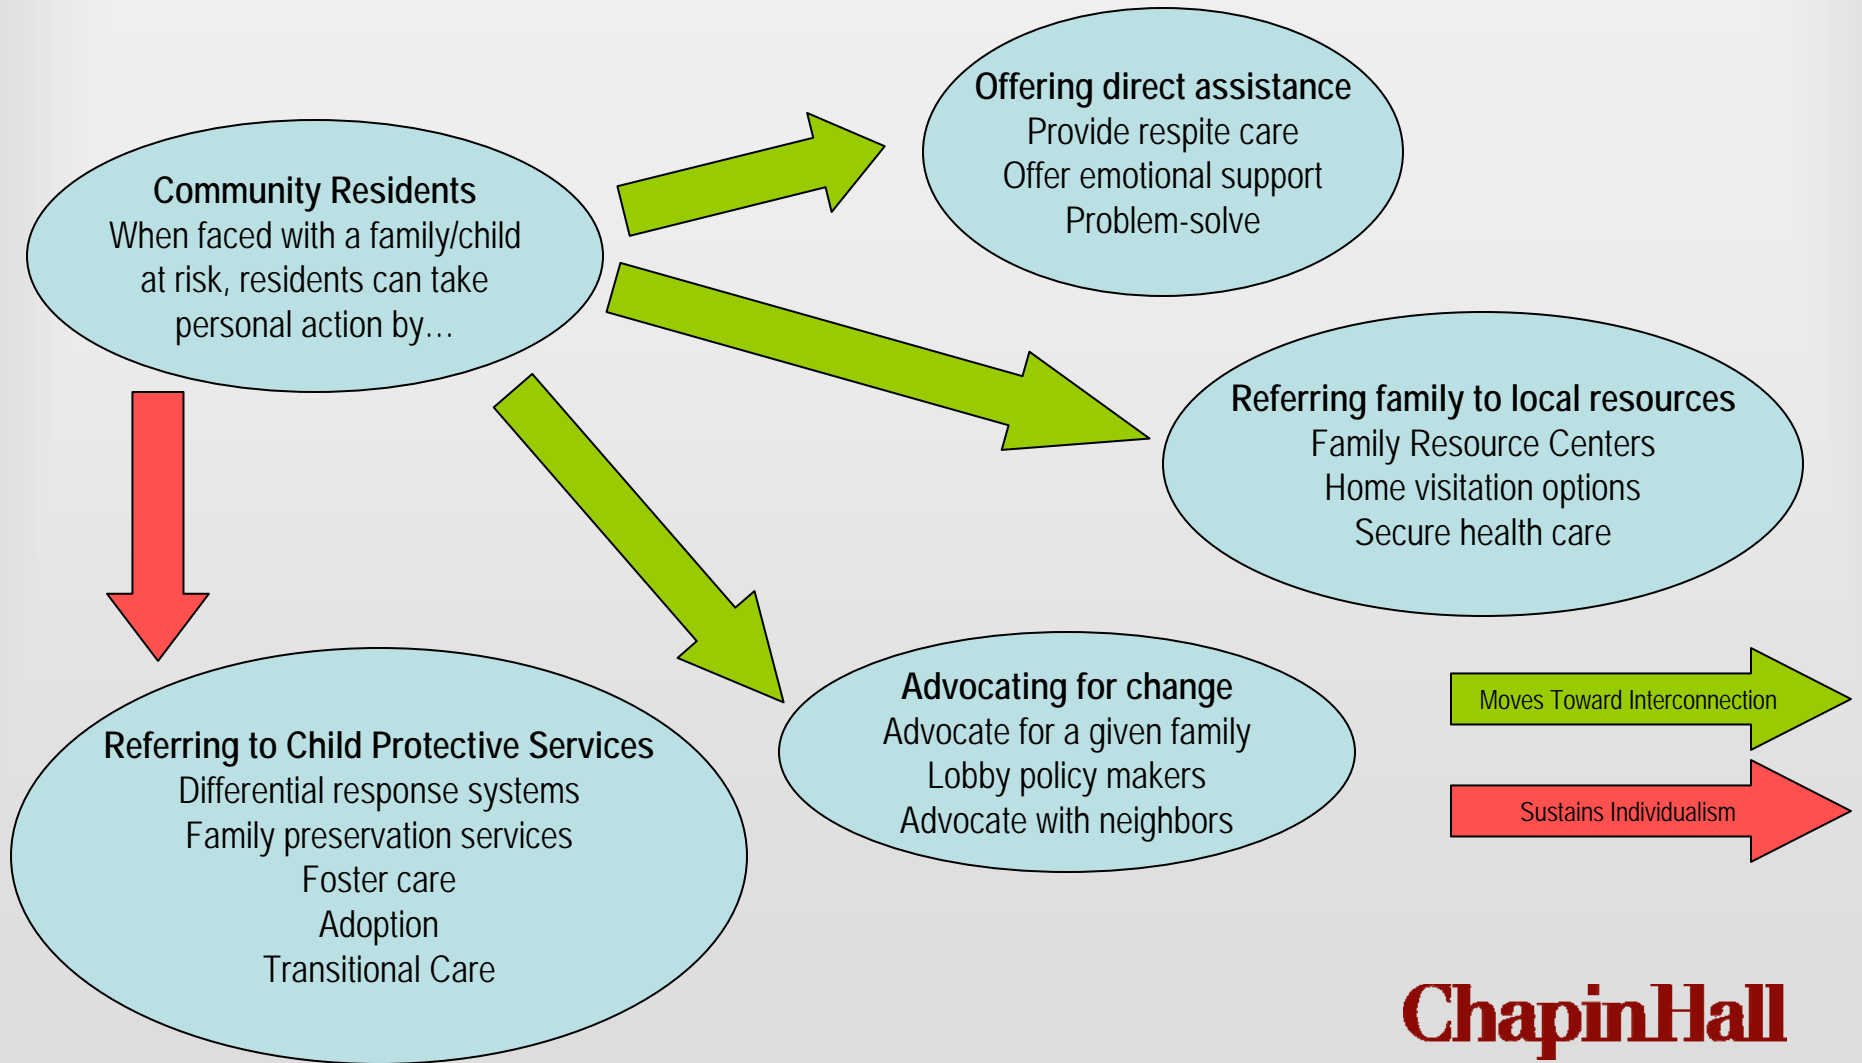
Community Residents
When faced with a family/child at risk, residents can take personal action by…

Offering direct assistance
Provide respite care
Offer emotional support
Problem-solve

Referring family to local resources
Family Resource Centers
Home visitation options
Secure health care

Referring to Child Protective Services
Differential response systems
Family preservation services
Foster care
Adoption
Transitional Care

Advocating for change
Advocate for a given family
Lobby policy makers
Advocate with neighbors

Moves Toward Interconnection

Sustains Individualism

ChapinHall